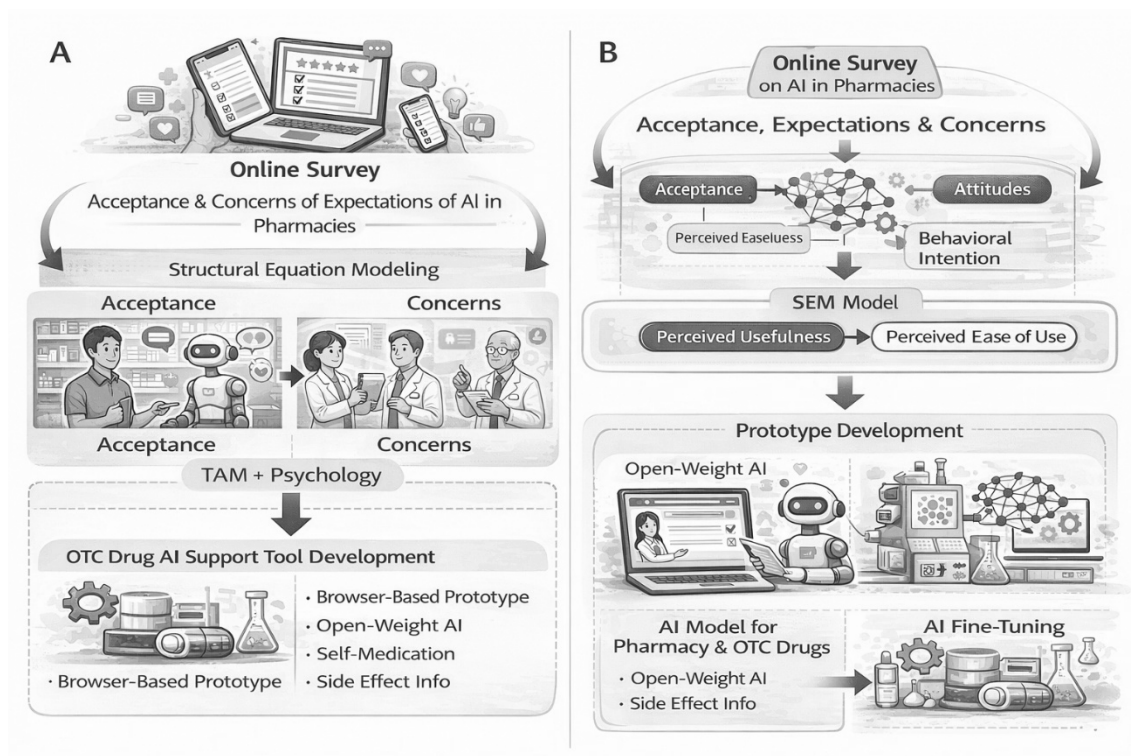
A

Online Survey

Acceptance & Concerns of Expectations of AI in Pharmacies

Structural Equation Modeling

Acceptance

Concerns

Acceptance

Concerns

TAM + Psychology

OTC Drug AI Support Tool Development

· Browser-Based Prototype

· Browser-Based Prototype
· Open-Weight AI
· Self-Medication
· Side Effect Info

B

Online Survey
on AI in Pharmacies

Acceptance, Expectations & Concerns

Acceptance

Attitudes

Perceived Easeluess

Behavioral Intention

SEM Model

Perceived Usefulness

Perceived Ease of Use

Prototype Development

Open-Weight AI

AI Model for Pharmacy & OTC Drugs
· Open-Weight AI
· Side Effect Info

AI Fine-Tuning